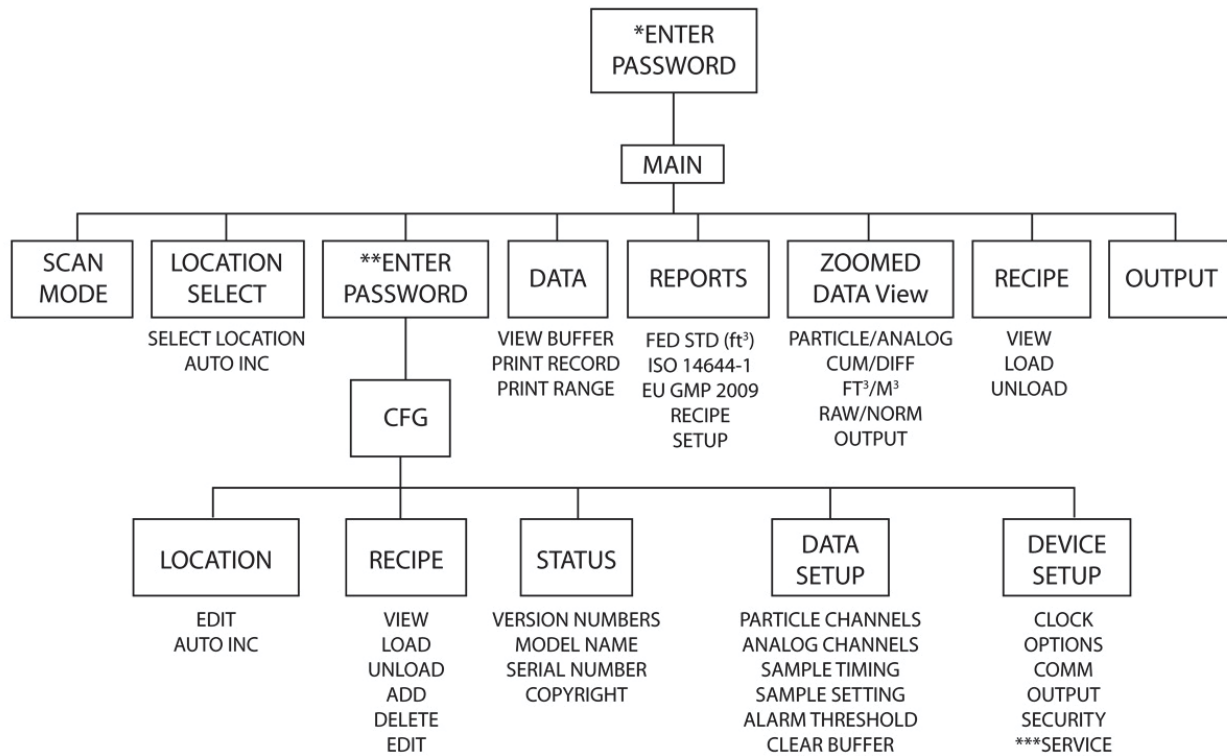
*ENTER PASSWORD

MAIN

SCAN MODE

LOCATION SELECT

SELECT LOCATION
AUTO INC

**ENTER PASSWORD

CFG

DATA

VIEW BUFFER
PRINT RECORD
PRINT RANGE

REPORTS

FED STD (ft$^3$)
ISO 14644-1
EU GMP 2009
RECIPE
SETUP

ZOOMED DATA View

PARTICLE/ANALOG
CUM/DIFF
FT$^3$/M$^3$
RAW/NORM
OUTPUT

RECIPE

VIEW
LOAD
UNLOAD

OUTPUT

LOCATION

EDIT
AUTO INC

RECIPE

VIEW
LOAD
UNLOAD
ADD
DELETE
EDIT

STATUS

VERSION NUMBERS
MODEL NAME
SERIAL NUMBER
COPYRIGHT

DATA SETUP

PARTICLE CHANNELS
ANALOG CHANNELS
SAMPLE TIMING
SAMPLE SETTING
ALARM THRESHOLD
CLEAR BUFFER

DEVICE SETUP

CLOCK
OPTIONS
COMM
OUTPUT
SECURITY
***SERVICE